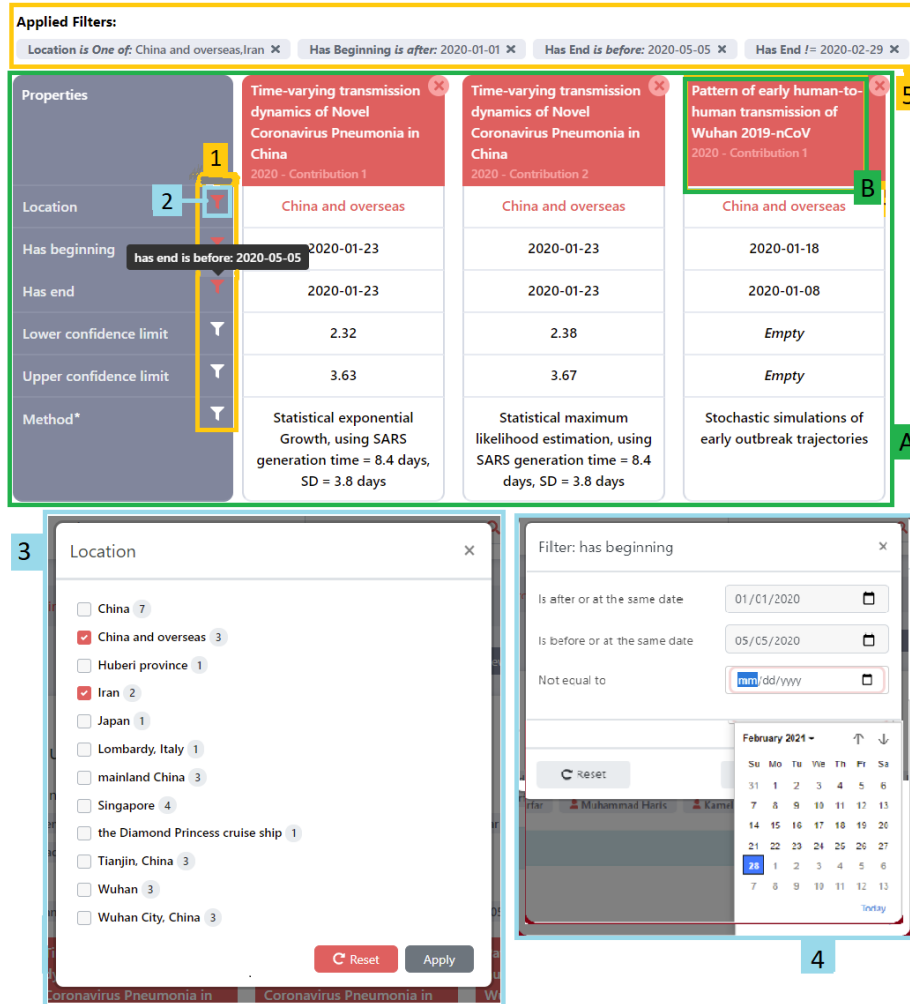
Applied Filters:

Location is One of: China and overseas,Iran ✕ Has Beginning is after: 2020-01-01 ✕ Has End is before: 2020-05-05 ✕ Has End != 2020-02-29 ✕

5

| Properties | Time-varying transmission dynamics of Novel Coronavirus Pneumonia in China 2020 - Contribution 1 | Time-varying transmission dynamics of Novel Coronavirus Pneumonia in China 2020 - Contribution 2 | Pattern of early human-to-human transmission of Wuhan 2019-nCoV 2020 - Contribution 1 |
|---|---|---|---|
| Location | China and overseas | China and overseas | China and overseas |
| Has beginning | 2020-01-23 | 2020-01-23 | 2020-01-18 |
| Has end | 2020-01-23 | 2020-01-23 | 2020-01-08 |
| Lower confidence limit | 2.32 | 2.38 | Empty |
| Upper confidence limit | 3.63 | 3.67 | Empty |
| Method* | Statistical exponential Growth, using SARS generation time = 8.4 days, SD = 3.8 days | Statistical maximum likelihood estimation, using SARS generation time = 8.4 days, SD = 3.8 days | Stochastic simulations of early outbreak trajectories |

1
2
has end is before: 2020-05-05
B
A

3

Location ×

China 7
China and overseas 3
Huberi province 1
Iran 2
Japan 1
Lombardy, Italy 1
mainland China 3
Singapore 4
the Diamond Princess cruise ship 1
Tianjin, China 3
Wuhan 3
Wuhan City, China 3

Reset Apply

Coronavirus Pneumonia in Coronavirus Pneumonia in

Filter: has beginning ×

Is after or at the same date 01/01/2020
Is before or at the same date 05/05/2020
Not ecual to mm/dd/yyyy

Reset

February 2021

| Su | Mo | Tu | We | Th | Fr | Sa |
|---|---|---|---|---|---|---|
| 31 | 1 | 2 | 3 | 4 | 5 | 6 |
| 7 | 8 | 9 | 10 | 11 | 12 | 13 |
| 14 | 15 | 16 | 17 | 18 | 19 | 20 |
| 21 | 22 | 23 | 24 | 25 | 26 | 27 |
| 28 | 1 | 2 | 3 | 4 | 5 | 6 |
| 7 | 8 | 9 | 10 | 11 | 12 | 13 |

Today

Muhammad Haris Kamel

4